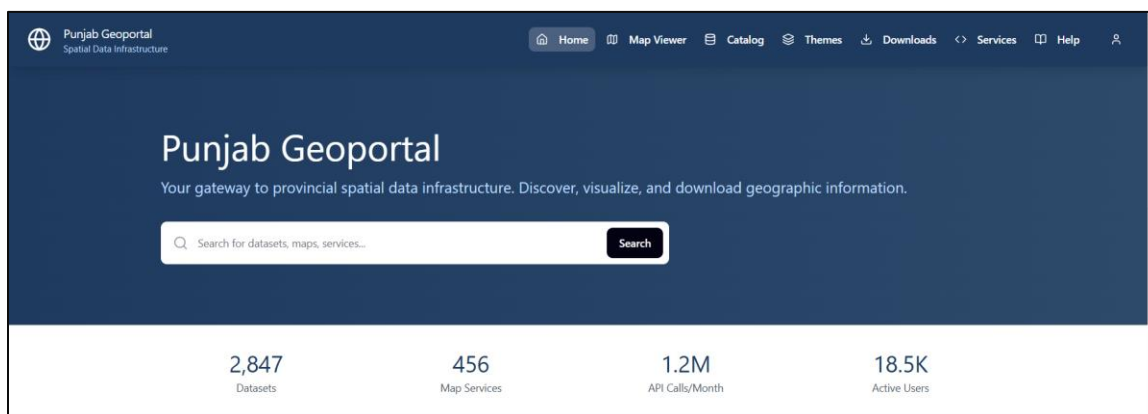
Punjab Geoportal
Spatial Data Infrastructure

Home Map Viewer Catalog Themes Downloads Services Help

Punjab Geoportal

Your gateway to provincial spatial data infrastructure. Discover, visualize, and download geographic information.

Search for datasets, maps, services...

Search

2,847
Datasets

456
Map Services

1.2M
API Calls/Month

18.5K
Active Users